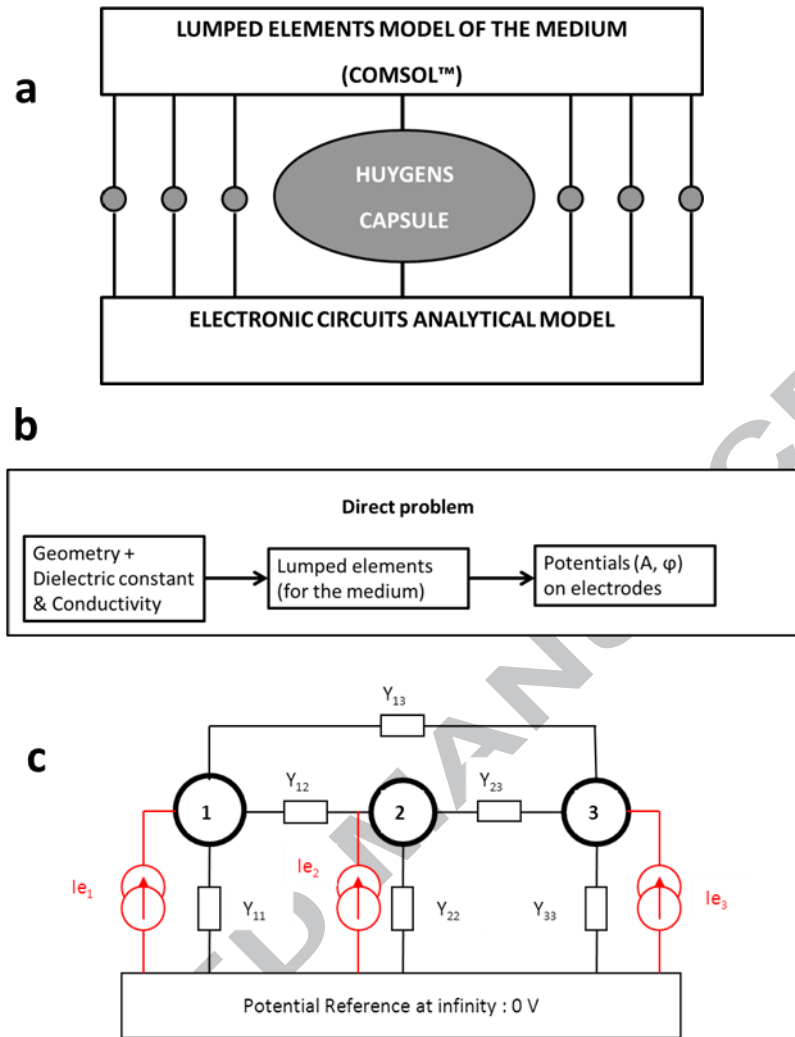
a

LUMPED ELEMENTS MODEL OF THE MEDIUM

(COMSOL™)

HUYGENS

CAPSULE

ELECTRONIC CIRCUITS ANALYTICAL MODEL

b

Direct problem

Geometry + Dielectric constant & Conductivity

Lumped elements (for the medium)

Potentials (A, φ) on electrodes

c

$Y_{13}$

$Y_{12}$

$Y_{23}$

1

2

3

$Ie_1$

$Ie_2$

$Ie_3$

$Y_{11}$

$Y_{22}$

$Y_{33}$

Potential Reference at infinity : 0 V